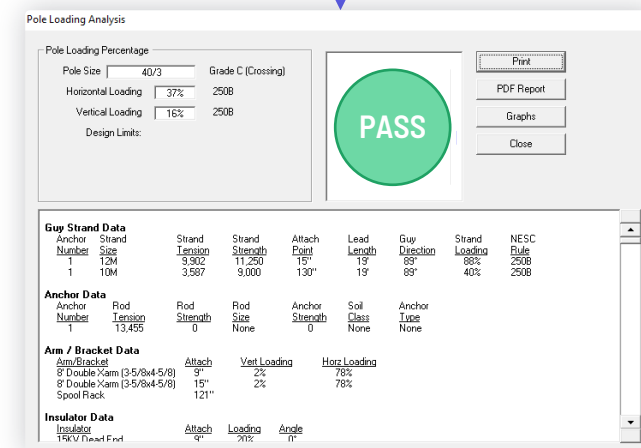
Pole Loading Analysis

Pole Loading Percentage

Pole Size 40/3 Grade C (Crossing)

Horizontal Loading 37% 250B

Vertical Loading 16% 250B

Design Limits:

PASS

Print

PDF Report

Graphs

Close

Guy Strand Data

| Anchor Number | Strand Size | Strand Tension | Strand Strength | Attach Point | Lead Length | Guy Direction | Strand Loading | NESC Rule |
|---|---|---|---|---|---|---|---|---|
| 1 | 12M | 9,902 | 11,250 | 15" | 19' | 89° | 88% | 250B |
| 1 | 10M | 3,587 | 9,000 | 130" | 19' | 89° | 40% | 250B |

Anchor Data

| Anchor Number | Rod Tension | Rod Strength | Rod Size | Anchor Strength | Soil Class | Anchor Type |
|---|---|---|---|---|---|---|
| 1 | 13,455 | 0 | None | 0 | None | None |

Arm / Bracket Data

| Arm/Bracket | Attach | Vert Loading | Horz Loading |
|---|---|---|---|
| 8' Double Xarm (3-5/8x4-5/8) | 9" | 2% | 78% |
| 8' Double Xarm (3-5/8x4-5/8) | 15" | 2% | 78% |
| Spool Rack | 121" | | |

Insulator Data

| Insulator | Attach | Loading | Angle |
|---|---|---|---|
| 15KV Dead End | 9" | 20% | 0° |